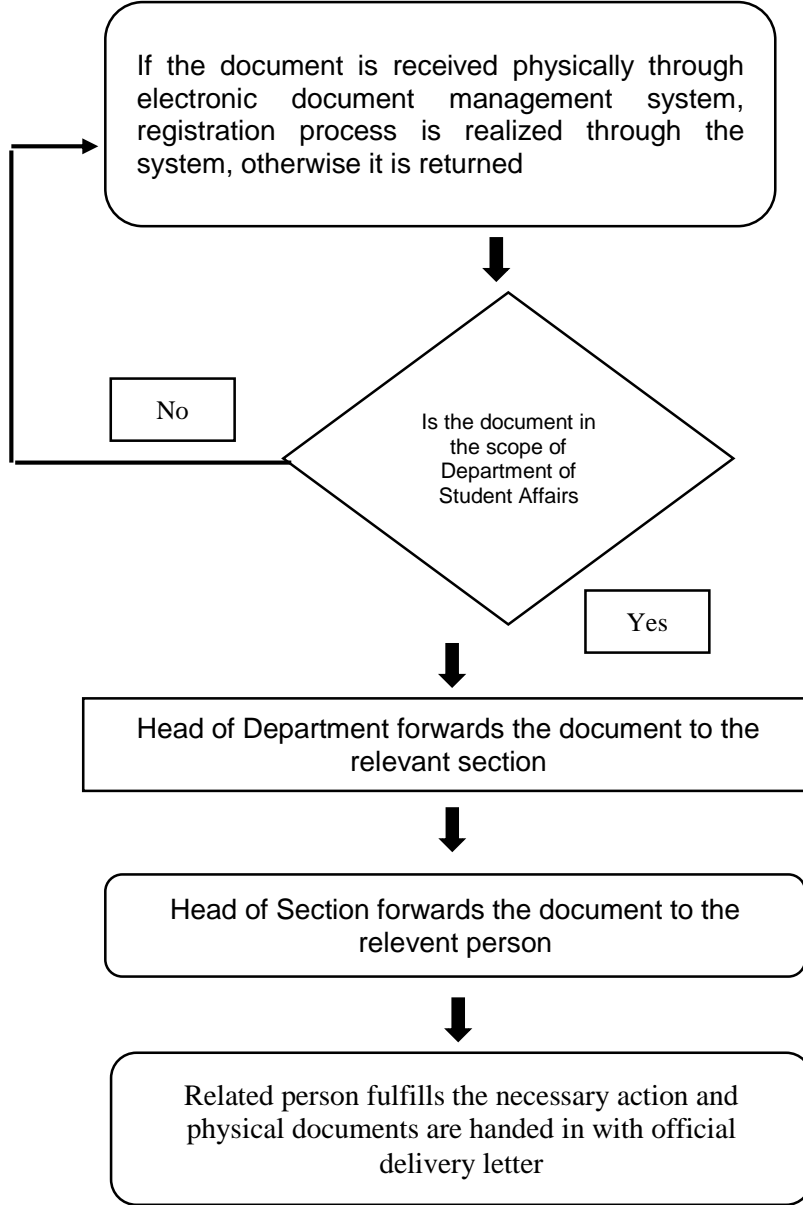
If the document is received physically through electronic document management system, registration process is realized through the system, otherwise it is returned

No

Is the document in the scope of Department of Student Affairs

Yes

Head of Department forwards the document to the relevant section

Head of Section forwards the document to the relevent person

Related person fulfills the necessary action and physical documents are handed in with official delivery letter